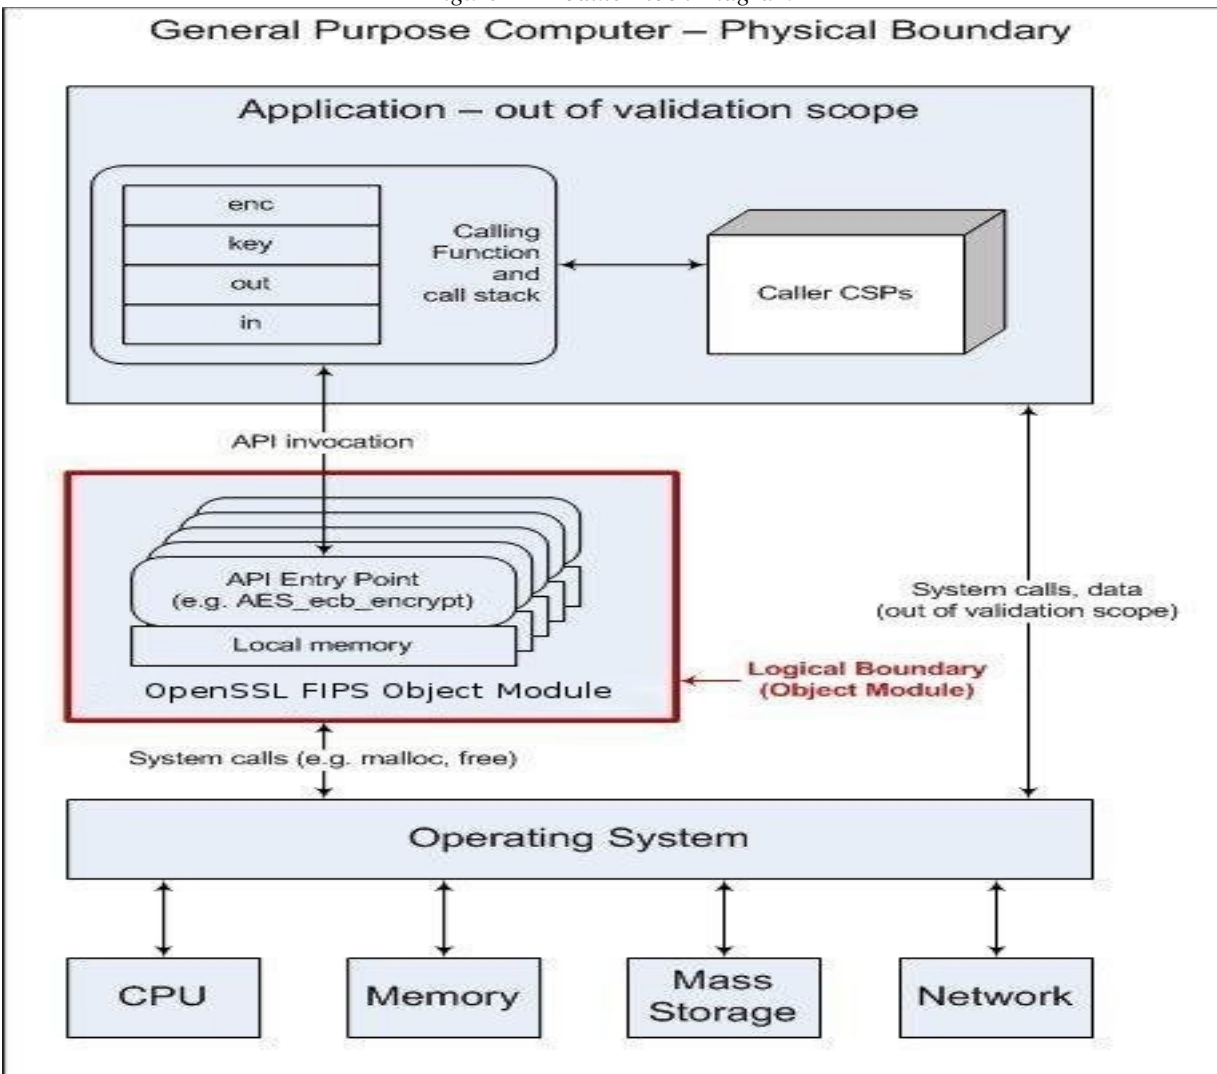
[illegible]

General Purpose Computer – Physical Boundary

Application – out of validation scope

enc

key

out

in

Calling Function and call stack

Caller CSPs

API invocation

API Entry Point (e.g. AES_ecb_encrypt)

Local memory

OpenSSL FIPS Object Module

Logical Boundary (Object Module)

System calls, data (out of validation scope)

System calls (e.g. malloc, free)

Operating System

CPU

Memory

Mass Storage

Network